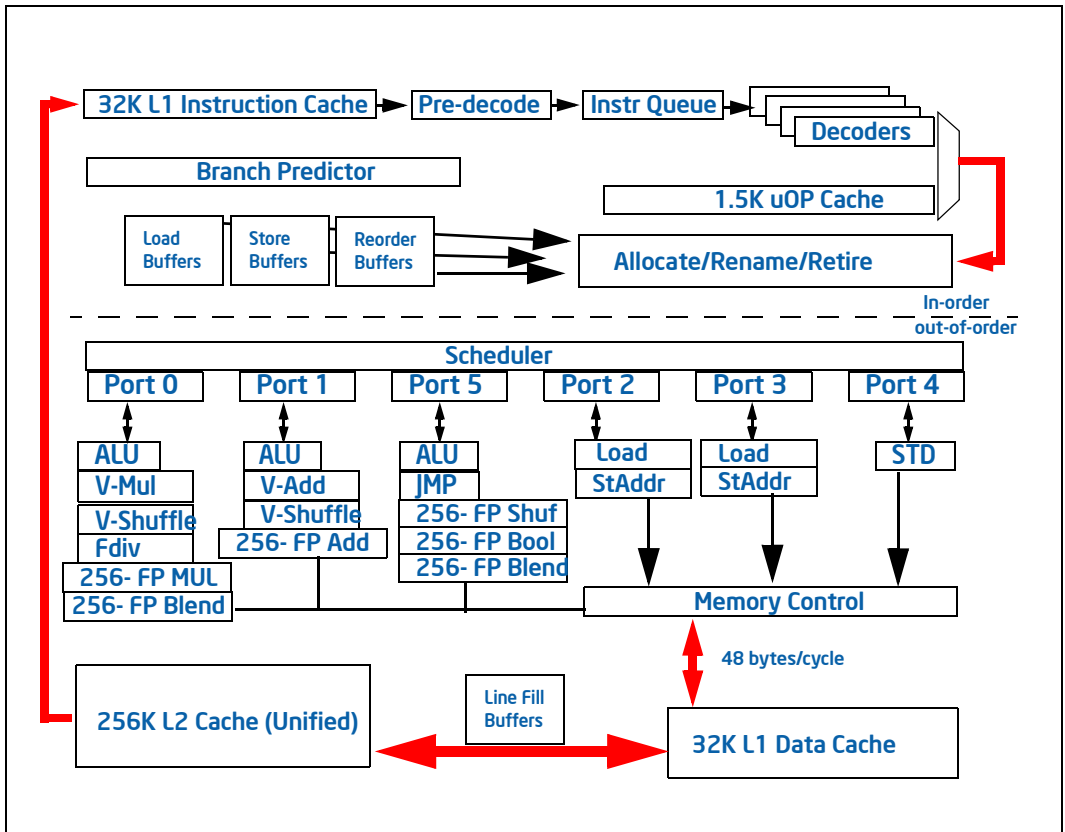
32K L1 Instruction Cache

Pre-decode

Instr Queue

Decoders

Branch Predictor

1.5K uOP Cache

Load Buffers

Store Buffers

Reorder Buffers

Allocate/Rename/Retire

In-order

out-of-order

Scheduler

Port 0

Port 1

Port 5

Port 2

Port 3

Port 4

ALU

V-Mul

V-Shuffle

Fdiv

256- FP MUL

256- FP Blend

ALU

V-Add

V-Shuffle

256- FP Add

ALU

JMP

256- FP Shuf

256- FP Bool

256- FP Blend

Load

StAddr

Load

StAddr

STD

Memory Control

48 bytes/cycle

256K L2 Cache (Unified)

Line Fill Buffers

32K L1 Data Cache